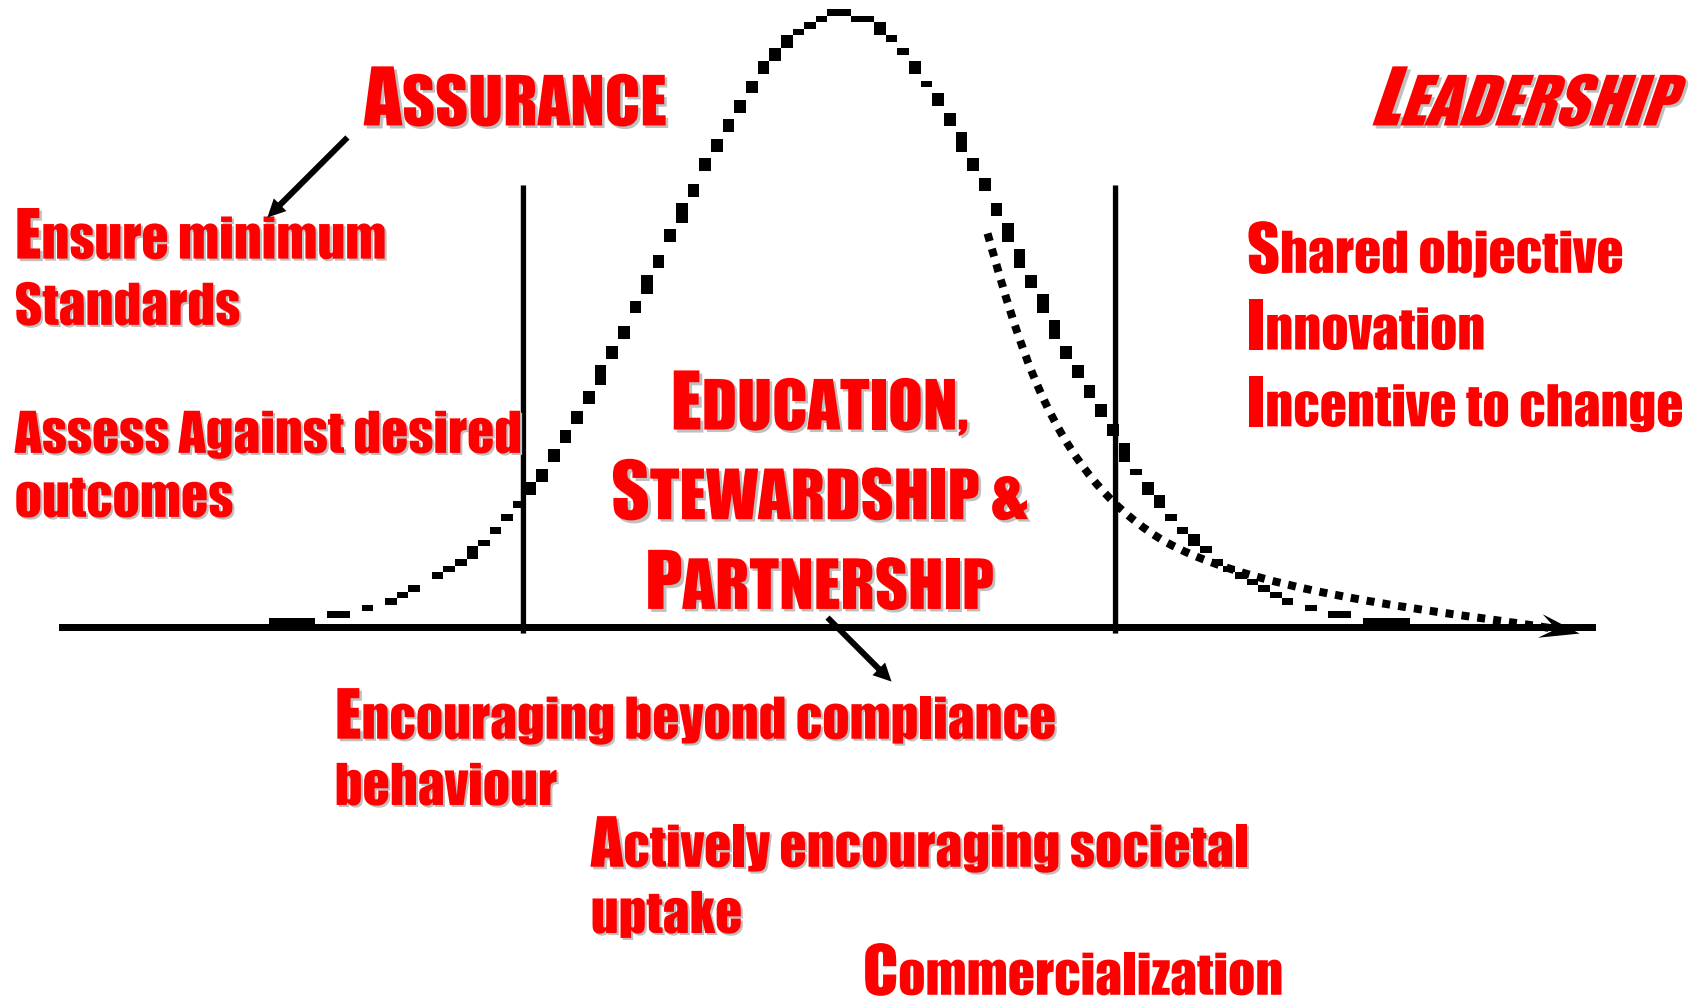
ASSURANCE

LEADERSHIP

Ensure minimum Standards

Assess Against desired outcomes

EDUCATION, STEWARDSHIP & PARTNERSHIP

Shared objective
Innovation
Incentive to change

Encouraging beyond compliance behaviour

Actively encouraging societal uptake

Commercialization